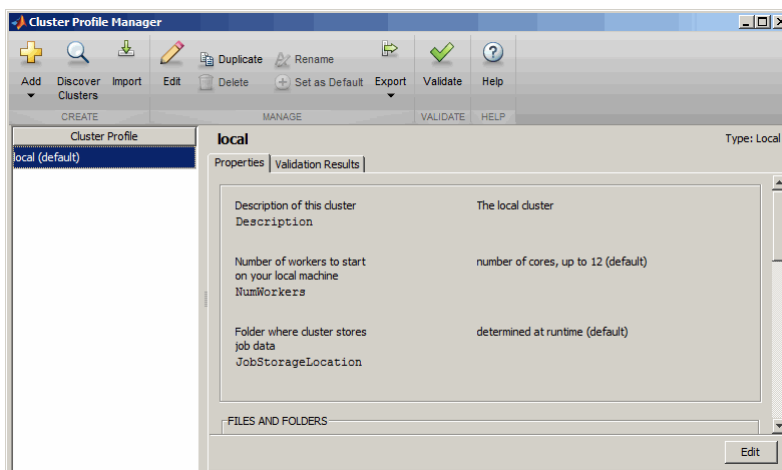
Cluster Profile Manager

Add
Discover Clusters
Import
CREATE

Edit
Duplicate
Delete
Rename
Set as Default
Export
MANAGE

Validate
VALIDATE

Help
HELP

Cluster Profile
local (default)

local
Type: Local

Properties
Validation Results

Description of this cluster
Description
The local cluster

Number of workers to start on your local machine
NumWorkers
number of cores, up to 12 (default)

Folder where cluster stores job data
JobStorageLocation
determined at runtime (default)

FILES AND FOLDERS

Edit